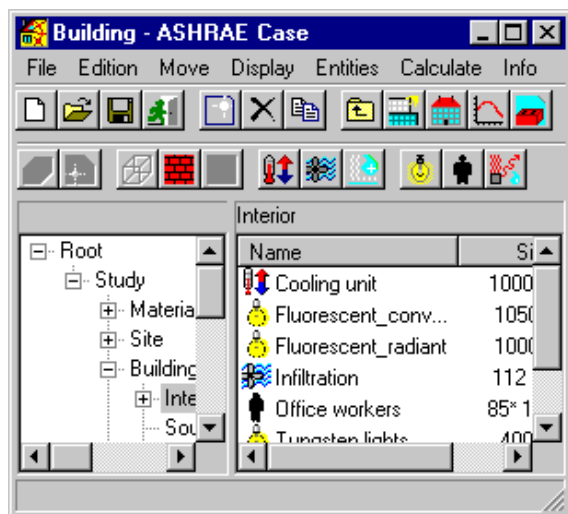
Building - ASHRAE Case

File Edition Move Display Entities Calculate Info

Interior

Root
Study
Materia
Site
Building
Inte
Sou

| Name | Si |
|---|---|
| Cooling unit | 1000 |
| Fluorescent_conv... | 1050 |
| Fluorescent_radiant | 1000 |
| Infiltration | 112 |
| Office workers | 85* 1 |
| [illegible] | 400 |